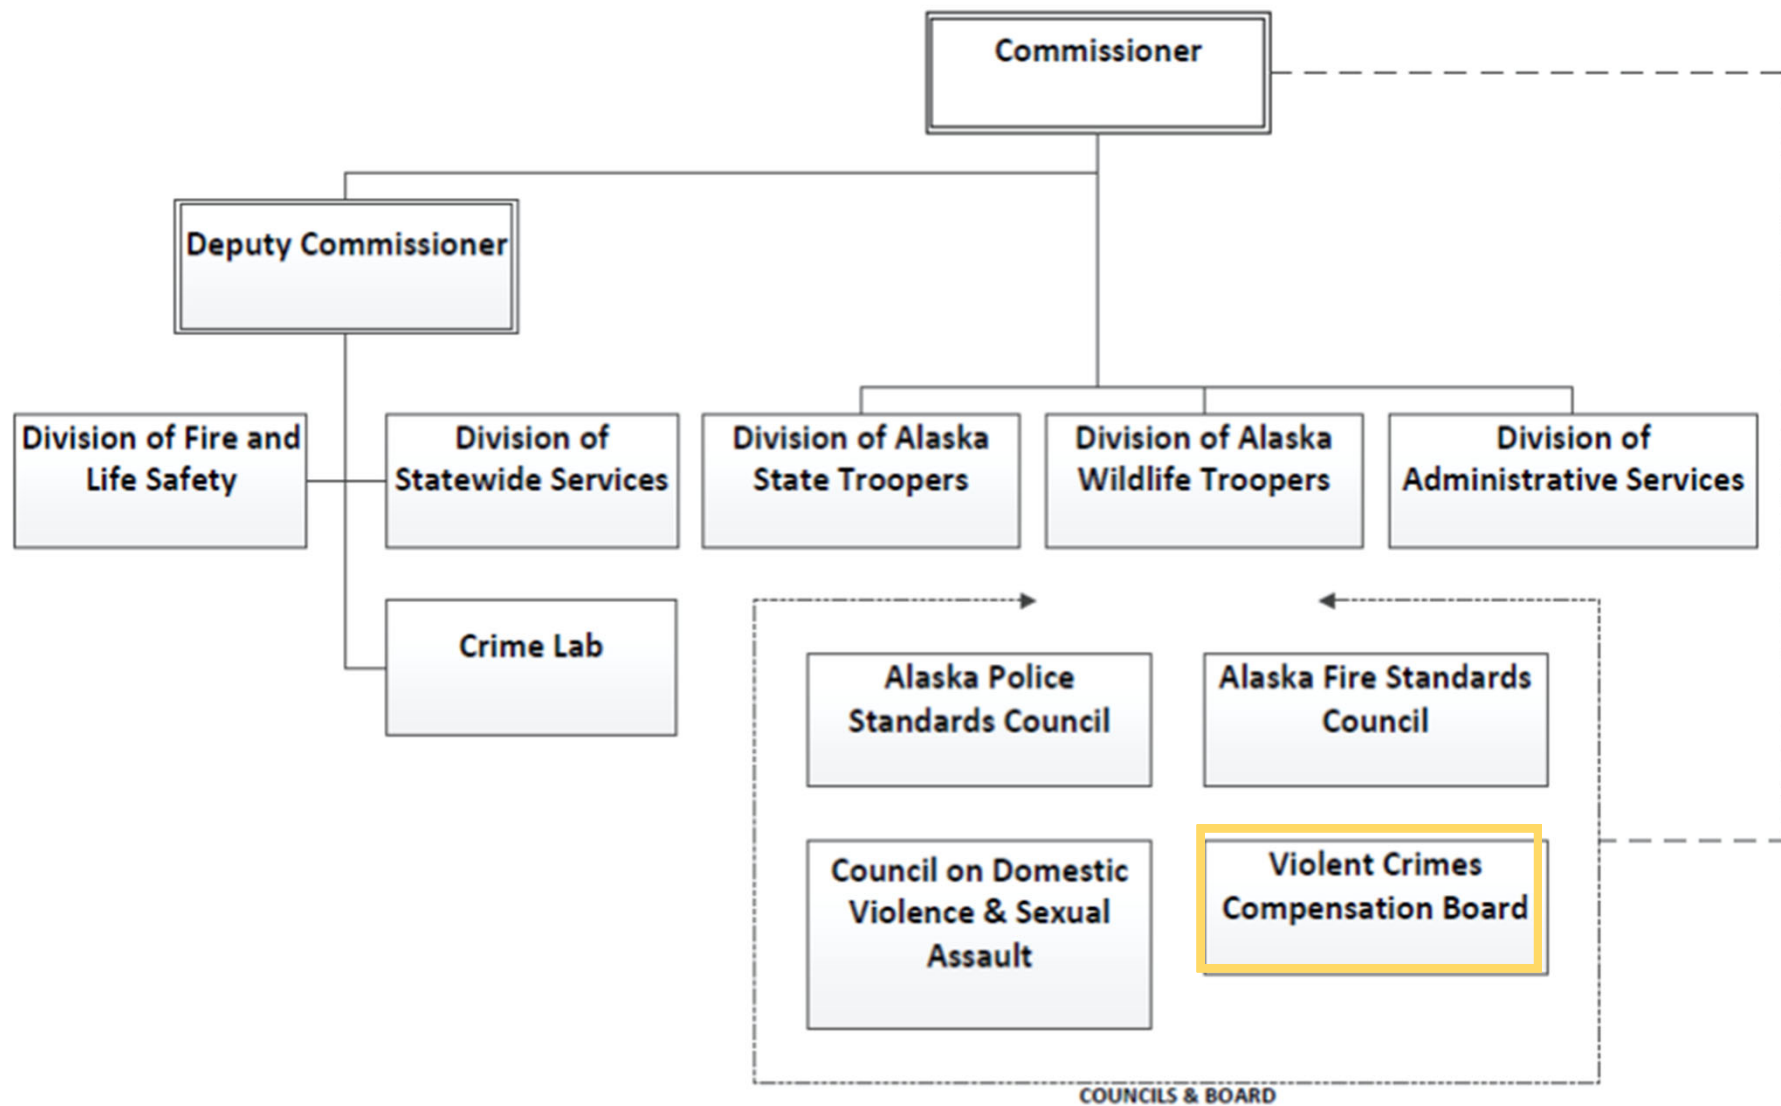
Commissioner

Deputy Commissioner

Division of Fire and Life Safety

Division of Statewide Services

Division of Alaska State Troopers

Division of Alaska Wildlife Troopers

Division of Administrative Services

Crime Lab

Alaska Police Standards Council

Alaska Fire Standards Council

Council on Domestic Violence & Sexual Assault

Violent Crimes Compensation Board

COUNCILS & BOARD